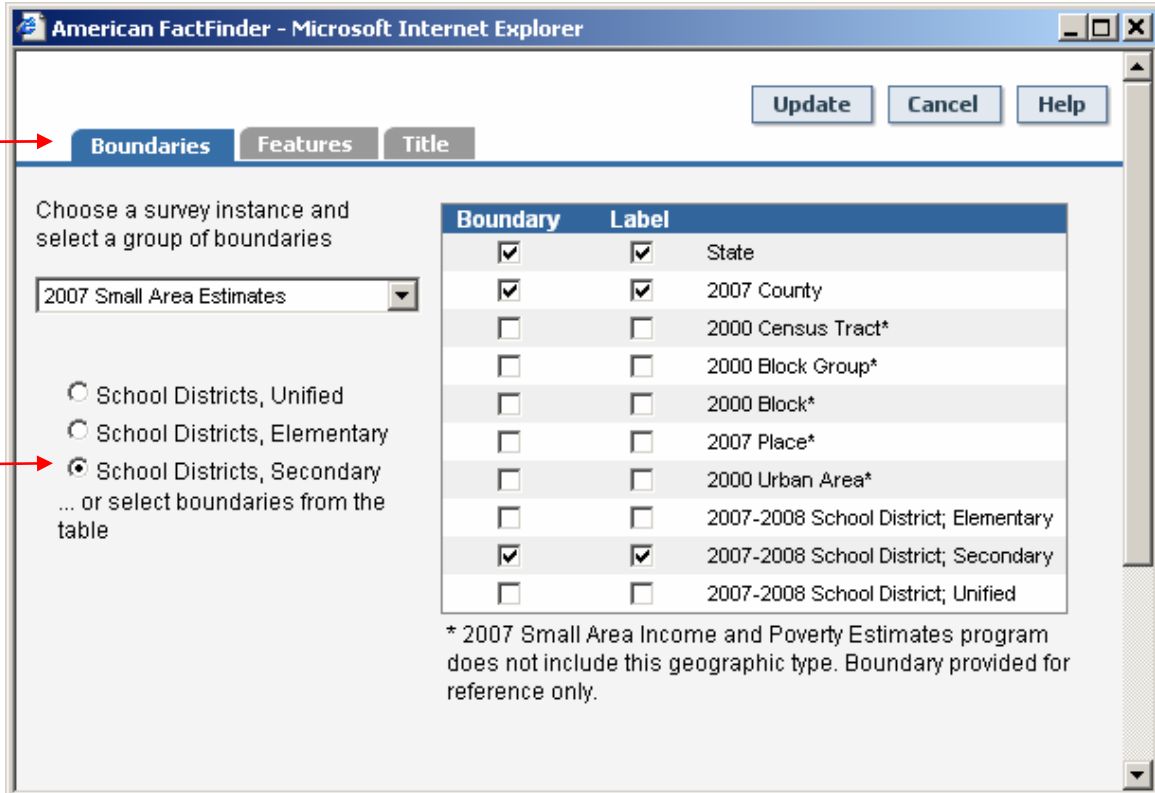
American FactFinder - Microsoft Internet Explorer

Update Cancel Help

Boundaries Features Title

Choose a survey instance and select a group of boundaries

2007 Small Area Estimates

School Districts, Unified
School Districts, Elementary
School Districts, Secondary
... or select boundaries from the table

| Boundary | Label | |
|---|---|---|
| ☑ | ☑ | State |
| ☑ | ☑ | 2007 County |
| ☐ | ☐ | 2000 Census Tract* |
| ☐ | ☐ | 2000 Block Group* |
| ☐ | ☐ | 2000 Block* |
| ☐ | ☐ | 2007 Place* |
| ☐ | ☐ | 2000 Urban Area* |
| ☐ | ☐ | 2007-2008 School District; Elementary |
| ☑ | ☑ | 2007-2008 School District; Secondary |
| ☐ | ☐ | 2007-2008 School District; Unified |

* 2007 Small Area Income and Poverty Estimates program does not include this geographic type. Boundary provided for reference only.